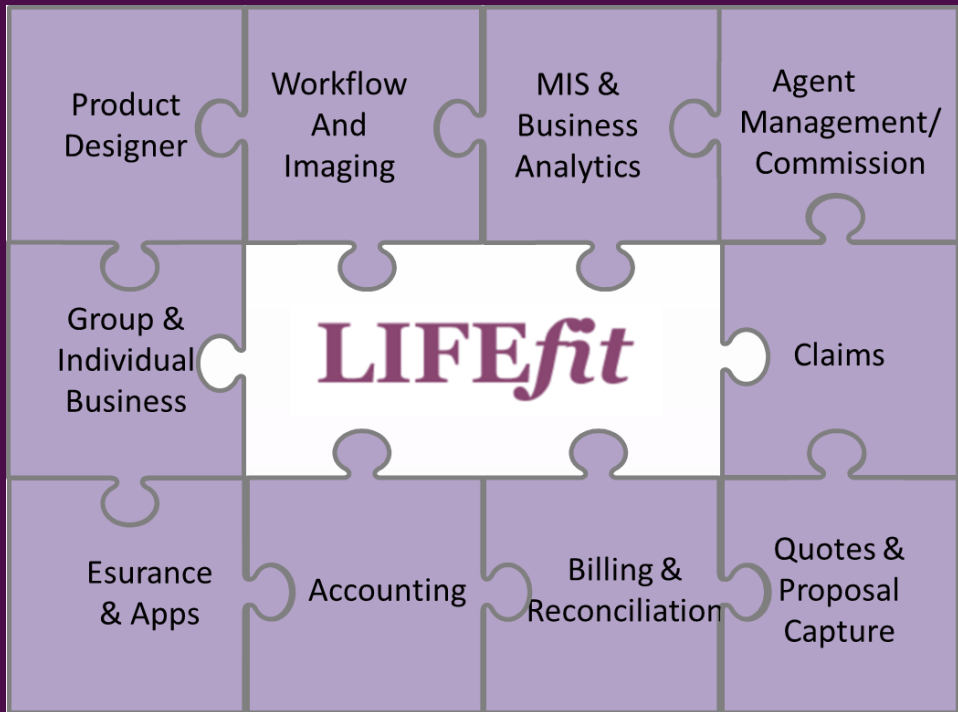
Product Designer

Workflow And Imaging

MIS & Business Analytics

Agent Management/ Commission

Group & Individual Business

LIFEfit

Claims

Esurance & Apps

Accounting

Billing & Reconciliation

Quotes & Proposal Capture